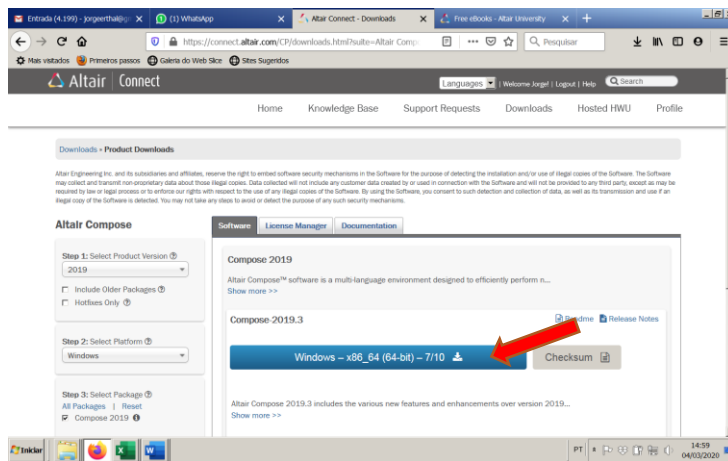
Entrada (4.199) - jorgeerthal@g ×
(1) WhatsApp ×
Altair Connect - Downloads ×
Free eBooks - Altair University ×
+

https://connect.altair.com/CP/downloads.html?suite=Altair Comp
Pesquisar

Mais visitados  Primeiros passos  Galeria do Web Slice  Sites Sugeridos

Altair | Connect
Languages | Welcome Jorge! | Logout | Help  Search

Home  Knowledge Base  Support Requests  Downloads  Hosted HWU  Profile

Downloads » Product Downloads

Altair Engineering Inc. and its subsidiaries and affiliates, reserve the right to embed software security mechanisms in the Software for the purpose of detecting the installation and/or use of illegal copies of the Software. The Software may collect and transmit non-proprietary data about those illegal copies. Data collected will not include any customer data created by or used in connection with the Software and will not be provided to any third party, except as may be required by law or legal process or to enforce our rights with respect to the use of any illegal copies of the Software. By using the Software, you consent to such detection and collection of data, as well as its transmission and use if an illegal copy of the Software is detected. You may not take any steps to avoid or detect the purpose of any such security mechanisms.

Altair Compose

Step 1: Select Product Version
2019
Include Older Packages
Hotfixes Only

Step 2: Select Platform
Windows

Step 3: Select Package
All Packages | Reset
Compose 2019

Software  License Manager  Documentation

Compose 2019
Altair Compose™ software is a multi-language environment designed to efficiently perform n...
Show more >>

Compose 2019.3
Readme  Release Notes

Windows – x86_64 (64-bit) – 7/10
Checksum

Altair Compose 2019.3 includes the various new features and enhancements over version 2019...
Show more >>

Iniciar
PT
14:59
04/03/2020